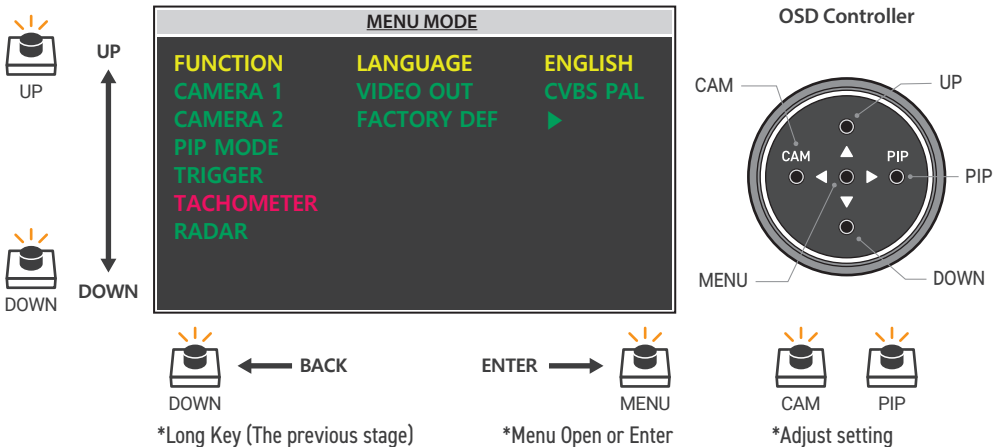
UP

UP

DOWN

DOWN

MENU MODE

FUNCTION
CAMERA 1
CAMERA 2
PIP MODE
TRIGGER
TACHOMETER
RADAR

LANGUAGE
VIDEO OUT
FACTORY DEF

ENGLISH
CVBS PAL
▶

OSD Controller

CAM

UP

CAM

PIP

PIP

MENU

DOWN

DOWN

BACK

*Long Key (The previous stage)

ENTER

MENU

*Menu Open or Enter

CAM

PIP

*Adjust setting